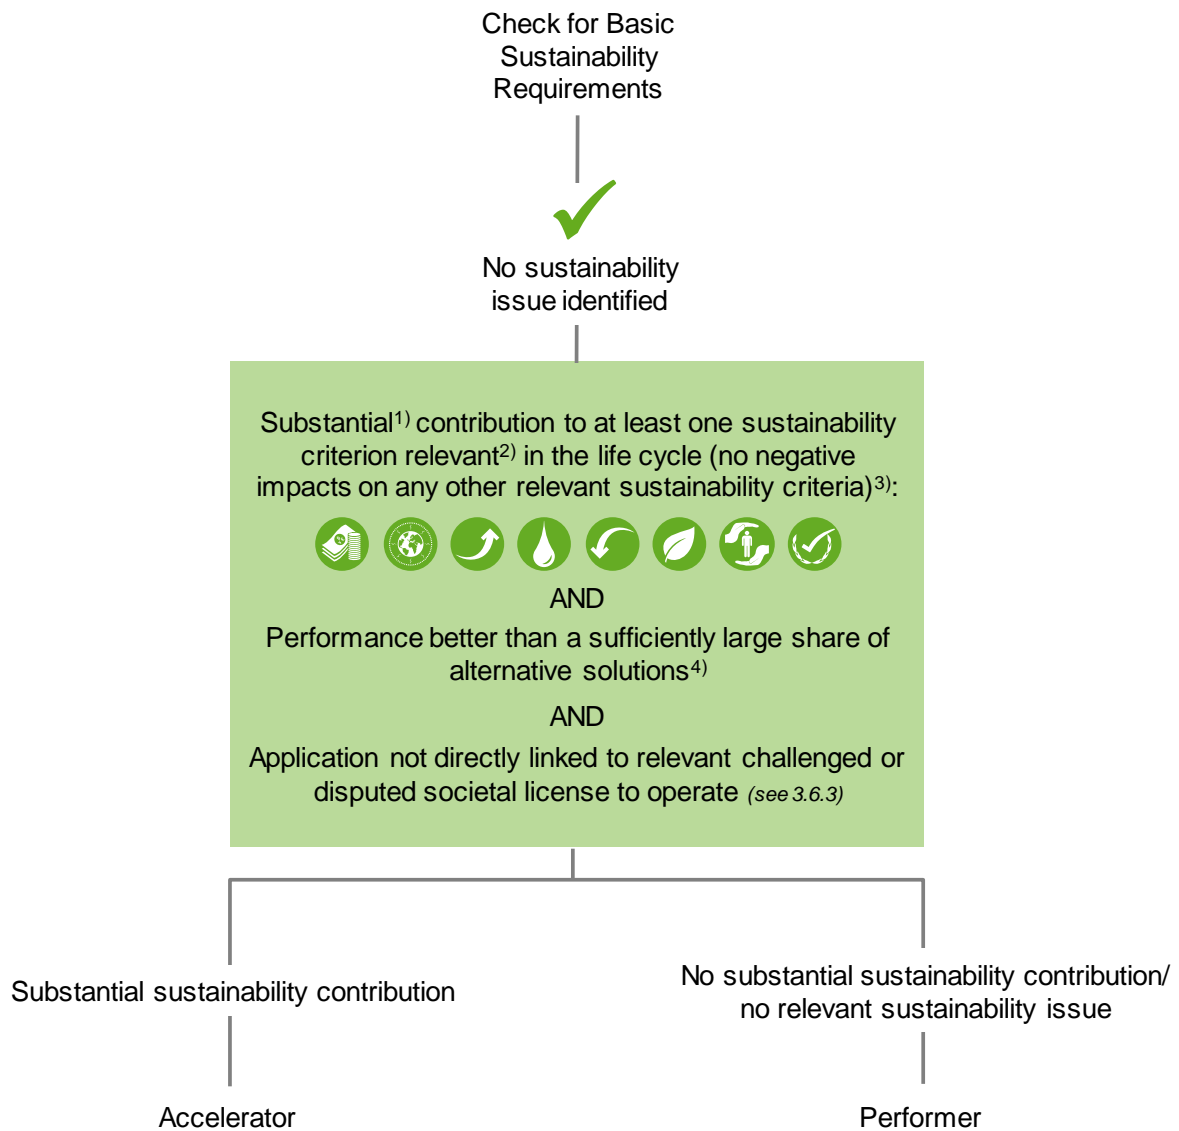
Check for Basic Sustainability Requirements

No sustainability issue identified

Substantial$^{1)}$ contribution to at least one sustainability criterion relevant$^{2)}$ in the life cycle (no negative impacts on any other relevant sustainability criteria)$^{3)}$:

AND

Performance better than a sufficiently large share of alternative solutions$^{4)}$

AND

Application not directly linked to relevant challenged or disputed societal license to operate (see 3.6.3)

Substantial sustainability contribution

No substantial sustainability contribution/ no relevant sustainability issue

Accelerator

Performer